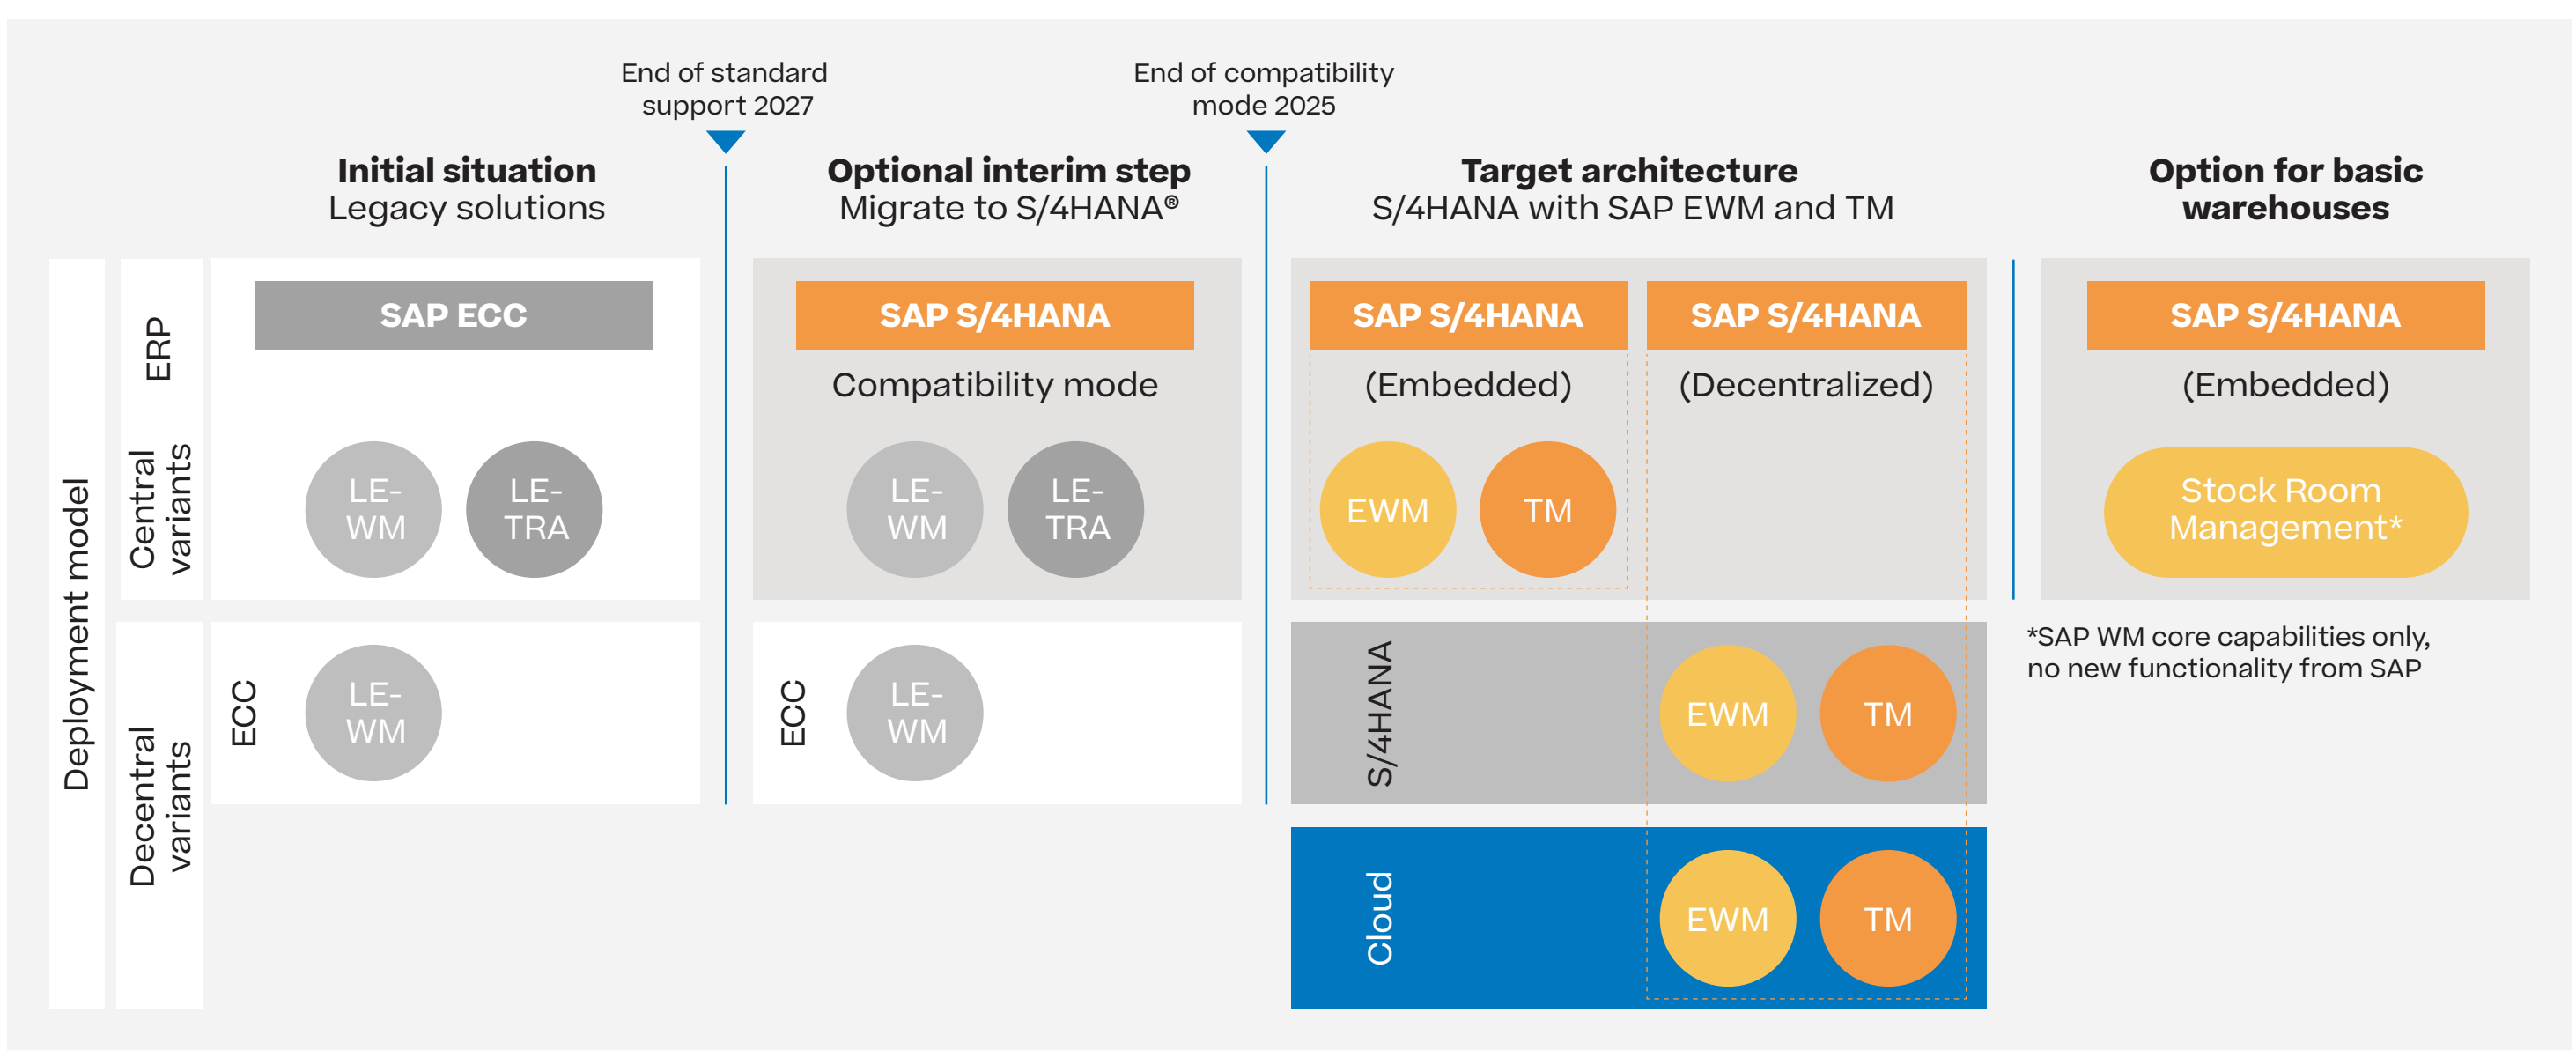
End of standard support 2027

End of compatibility mode 2025

**Initial situation**
Legacy solutions

**Optional interim step**
Migrate to S/4HANA®

**Target architecture**
S/4HANA with SAP EWM and TM

**Option for basic warehouses**

Deployment model

ERP

Central variants

SAP ECC

LE-WM

LE-TRA

SAP S/4HANA

Compatibility mode

LE-WM

LE-TRA

SAP S/4HANA

(Embedded)

EWM

TM

SAP S/4HANA

(Decentralized)

SAP S/4HANA

(Embedded)

Stock Room Management*

Decentral variants

ECC

LE-WM

ECC

LE-WM

S/4HANA

EWM

TM

*SAP WM core capabilities only, no new functionality from SAP

Cloud

EWM

TM